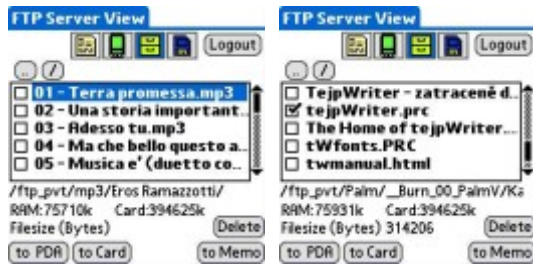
FTP Server View

Logout

..  /

01 - Terra promessa.mp3
02 - Una storia important...
03 - Adesso tu.mp3
04 - Ma che bello questo a...
05 - Musica e' (duetto co...

/ftp_pvt/mp3/Eros Ramazzotti/
RAM:75710k Card:394625k
Filesize (Bytes) Delete
to PDA to Card to Memo

FTP Server View

Logout

..  /

TejpWriter - zatracené d...
tejpWriter.prc
The Home of tejpWriter...
tWfonts.PRC
twmanual.html

/ftp_pvt/Palm/__Burn_00_PalmV/Ka
RAM:75931k Card:394625k
Filesize (Bytes) 314206 Delete
to PDA to Card to Memo